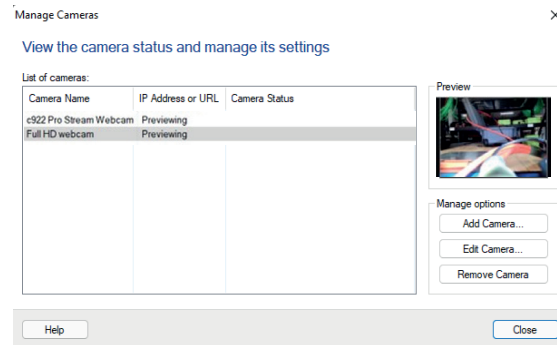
Manage Cameras

View the camera status and manage its settings

List of cameras:

| Camera Name | IP Address or URL | Camera Status |
|---|---|---|
| c922 Pro Stream Webcam | Previewing | |
| Full HD webcam | Previewing | |

Preview

Manage options

Add Camera...

Edit Camera...

Remove Camera

Help

Close